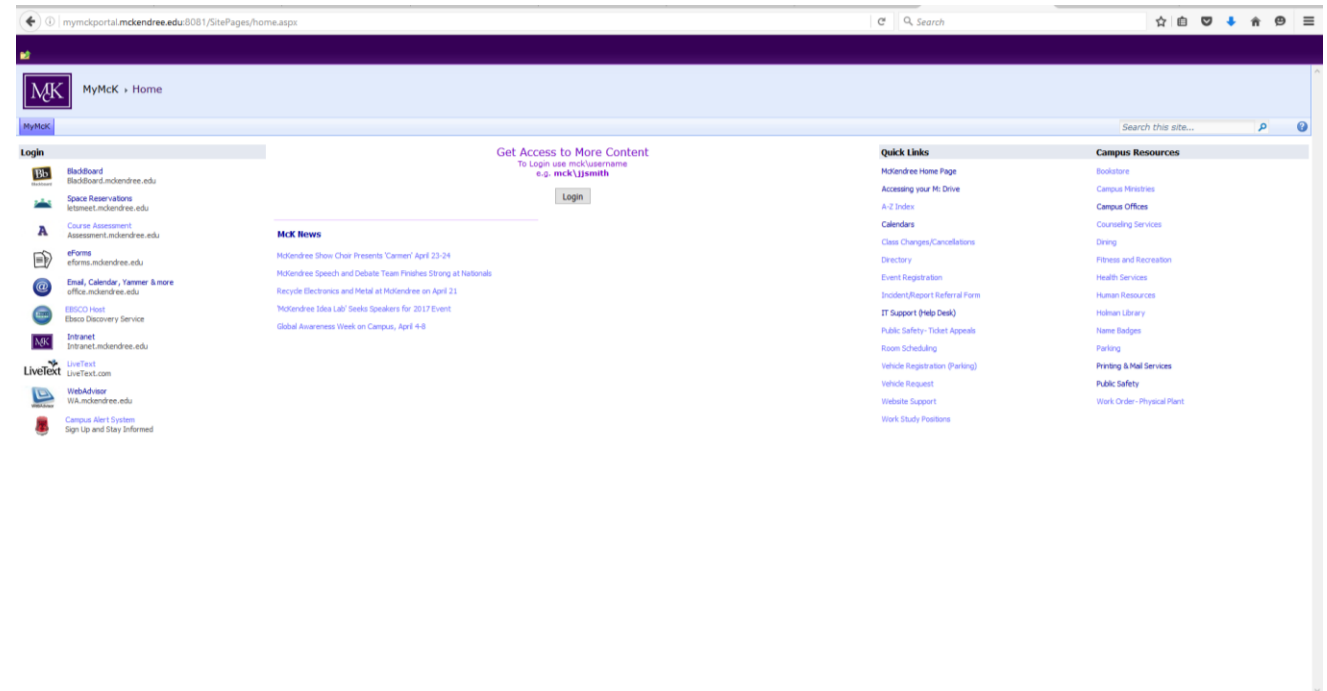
mymckportal.mckendree.edu:8081/SitePages/home.aspx

Search

MK MyMcK › Home

MyMcK

Search this site...

Login

BlackBoard
BlackBoard.mckendree.edu

Space Reservations
letsmeet.mckendree.edu

Course Assessment
Assessment.mckendree.edu

eForms
eforms.mckendree.edu

Email, Calendar, Yammer & more
office.mckendree.edu

EBSCO Host
Ebsco Discovery Service

Intranet
Intranet.mckendree.edu

LiveText
LiveText.com

WebAdvisor
WA.mckendree.edu

Campus Alert System
Sign Up and Stay Informed

Get Access to More Content
To Login use mck\username
e.g. mck\jjsmith

Login

McK News

McKendree Show Choir Presents 'Carmen' April 23-24

McKendree Speech and Debate Team Finishes Strong at Nationals

Recycle Electronics and Metal at McKendree on April 21

'McKendree Idea Lab' Seeks Speakers for 2017 Event

Global Awareness Week on Campus, April 4-8

Quick Links

McKendree Home Page
Accessing your M: Drive
A-Z Index
Calendars
Class Changes/Cancellations
Directory
Event Registration
Incident/Report Referral Form
IT Support (Help Desk)
Public Safety- Ticket Appeals
Room Scheduling
Vehicle Registration (Parking)
Vehicle Request
Website Support
Work Study Positions

Campus Resources

Bookstore
Campus Ministries
Campus Offices
Counseling Services
Dining
Fitness and Recreation
Health Services
Human Resources
Holman Library
Name Badges
Parking
Printing & Mail Services
Public Safety
Work Order- Physical Plant